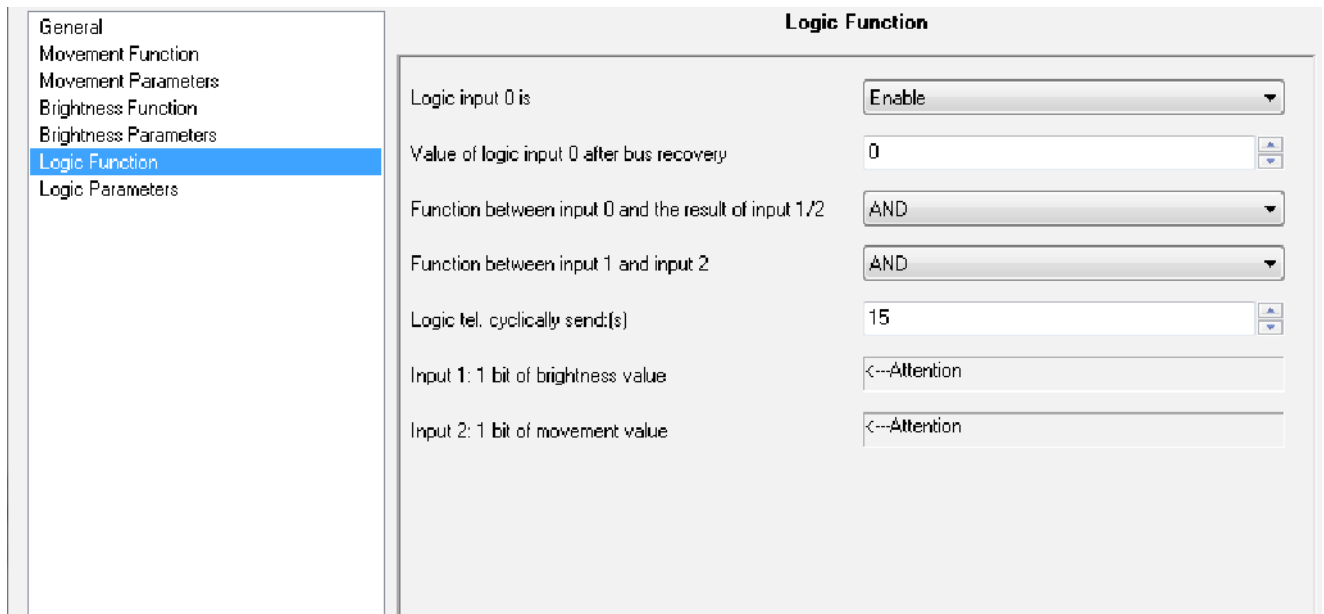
General
Movement Function
Movement Parameters
Brightness Function
Brightness Parameters
Logic Function
Logic Parameters

Logic Function

Logic input 0 is
Enable

Value of logic input 0 after bus recovery
0

Function between input 0 and the result of input 1/2
AND

Function between input 1 and input 2
AND

Logic tel. cyclically send:(s)
15

Input 1: 1 bit of brightness value
<---Attention

Input 2: 1 bit of movement value
<---Attention